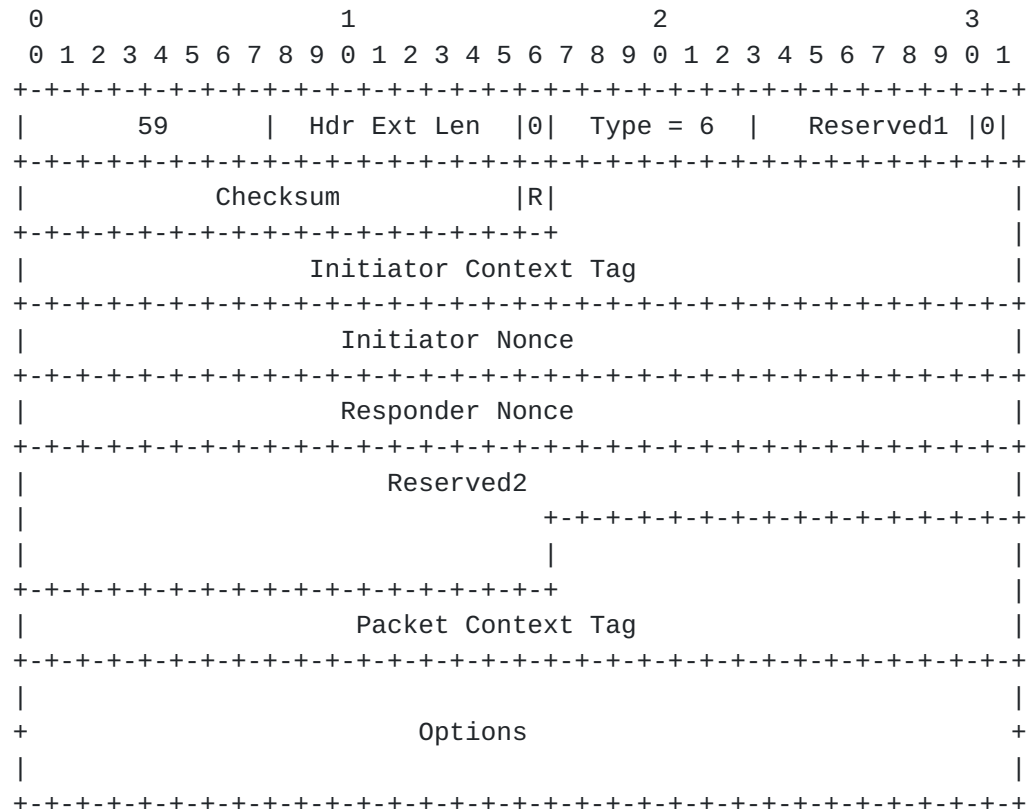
0                   1                   2                   3
 0 1 2 3 4 5 6 7 8 9 0 1 2 3 4 5 6 7 8 9 0 1 2 3 4 5 6 7 8 9 0 1
+-+-+-+-+-+-+-+-+-+-+-+-+-+-+-+-+-+-+-+-+-+-+-+-+-+-+-+-+-+-+-+-+
|      59       | Hdr Ext Len |0|  Type = 6   |   Reserved1 |0|
+-+-+-+-+-+-+-+-+-+-+-+-+-+-+-+-+-+-+-+-+-+-+-+-+-+-+-+-+-+-+-+-+
|          Checksum           |R|                               |
+-+-+-+-+-+-+-+-+-+-+-+-+-+-+-+-+                               |
|                      Initiator Context Tag                    |
+-+-+-+-+-+-+-+-+-+-+-+-+-+-+-+-+-+-+-+-+-+-+-+-+-+-+-+-+-+-+-+-+
|                        Initiator Nonce                        |
+-+-+-+-+-+-+-+-+-+-+-+-+-+-+-+-+-+-+-+-+-+-+-+-+-+-+-+-+-+-+-+-+
|                        Responder Nonce                        |
+-+-+-+-+-+-+-+-+-+-+-+-+-+-+-+-+-+-+-+-+-+-+-+-+-+-+-+-+-+-+-+-+
|                           Reserved2                           |
|                               +-+-+-+-+-+-+-+-+-+-+-+-+-+-+-+-+
|                               |                               |
+-+-+-+-+-+-+-+-+-+-+-+-+-+-+-+-+                               |
|                      Packet Context Tag                       |
+-+-+-+-+-+-+-+-+-+-+-+-+-+-+-+-+-+-+-+-+-+-+-+-+-+-+-+-+-+-+-+-+
|                                                               |
+                            Options                            +
|                                                               |
+-+-+-+-+-+-+-+-+-+-+-+-+-+-+-+-+-+-+-+-+-+-+-+-+-+-+-+-+-+-+-+-+